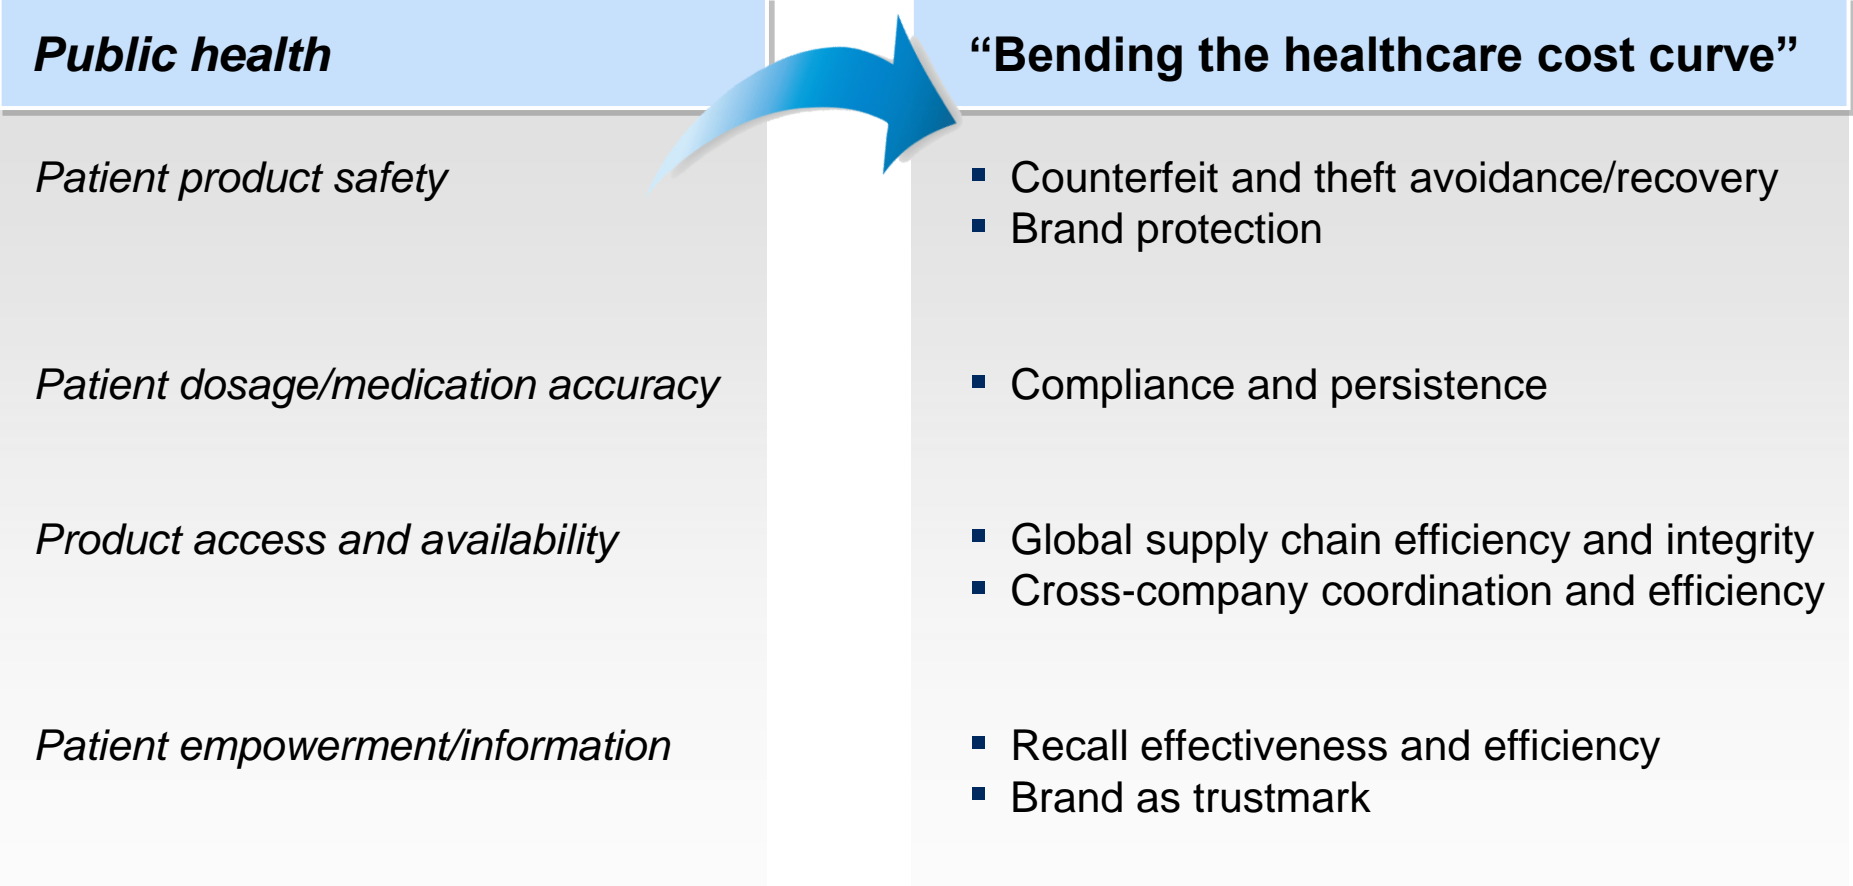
Public health

Patient product safety

Patient dosage/medication accuracy

Product access and availability

Patient empowerment/information

“Bending the healthcare cost curve”

- Counterfeit and theft avoidance/recovery
- Brand protection

- Compliance and persistence

- Global supply chain efficiency and integrity
- Cross-company coordination and efficiency

- Recall effectiveness and efficiency
- Brand as trustmark